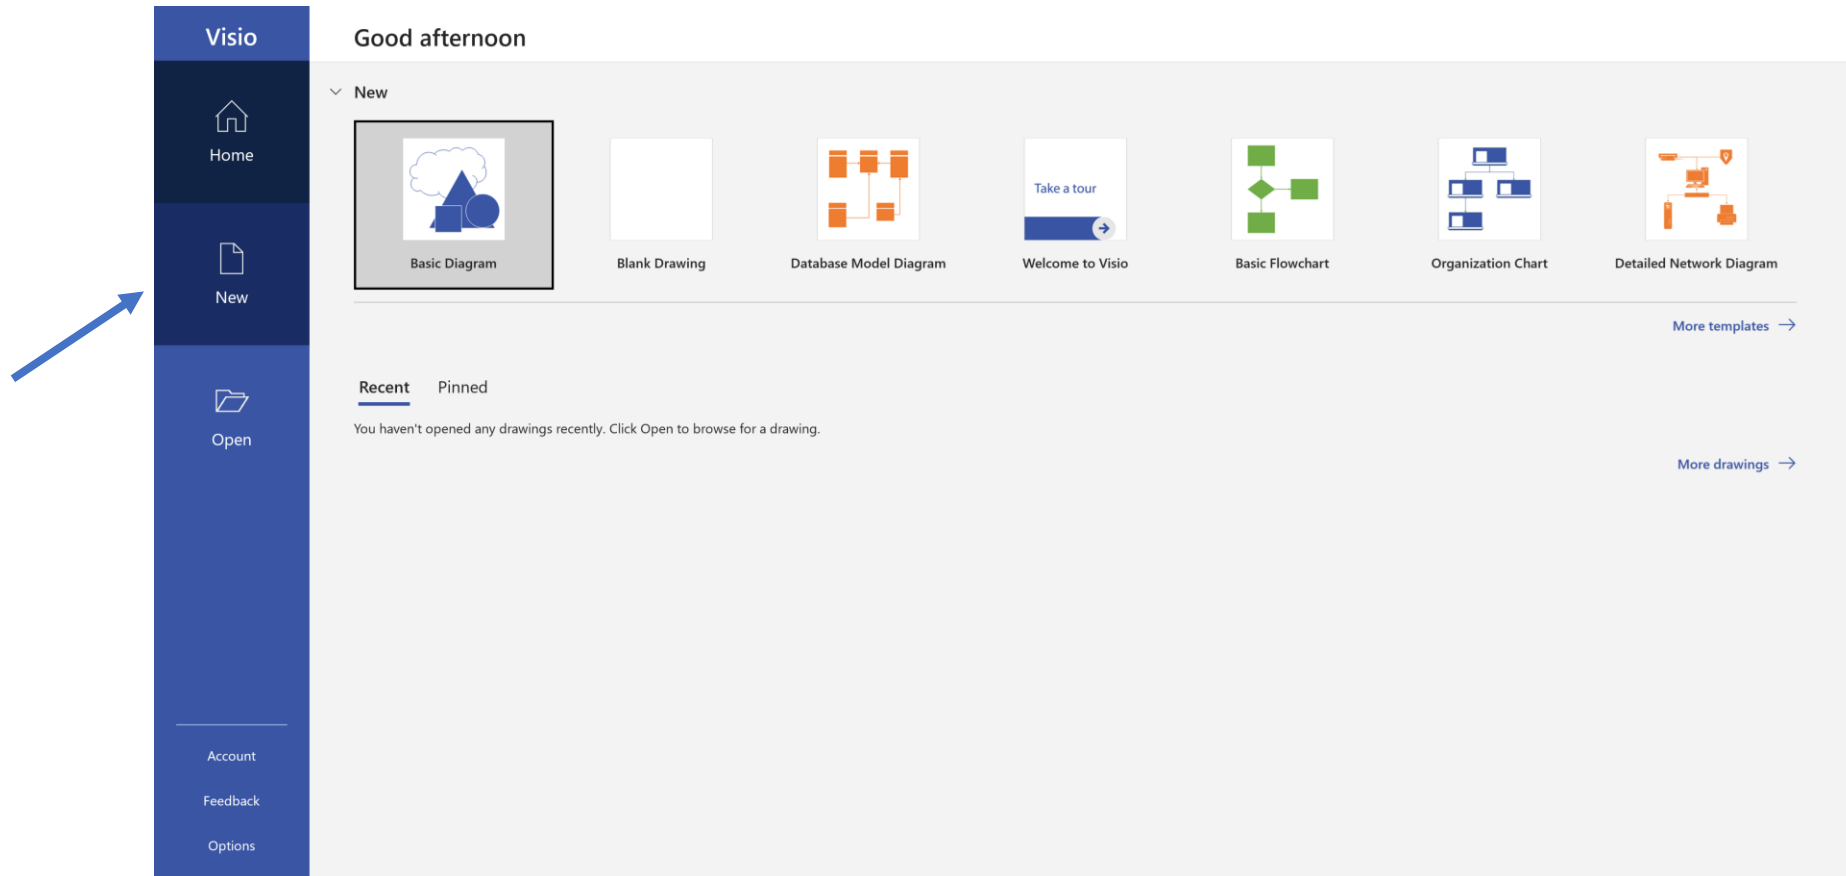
Visio

Home

New

Open

Account

Feedback

Options

Good afternoon

New

Basic Diagram

Blank Drawing

Database Model Diagram

Take a tour

Welcome to Visio

Basic Flowchart

Organization Chart

Detailed Network Diagram

More templates →

Recent Pinned

You haven't opened any drawings recently. Click Open to browse for a drawing.

More drawings →